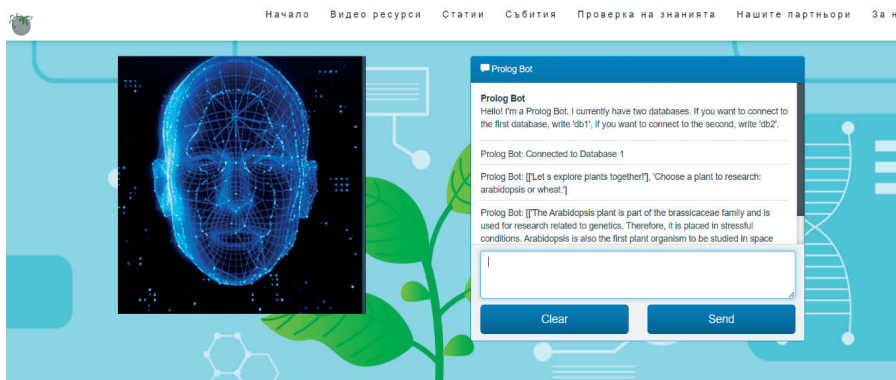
Начало Видео ресурси Статии Събития Проверка на знанията Нашите партньори За н

Prolog Bot

Prolog Bot
Hello! I'm a Prolog Bot. I currently have two databases. If you want to connect to the first database, write 'db1', if you want to connect to the second, write 'db2'.

Prolog Bot: Connected to Database 1

Prolog Bot: [['Let s explore plants together!'], 'Choose a plant to research: arabidopsis or wheat.']

Prolog Bot: [['The Arabidopsis plant is part of the brassicaceae family and is used for research related to genetics. Therefore, it is placed in stressful conditions. Arabidopsis is also the first plant organism to be studied in space

Clear

Send